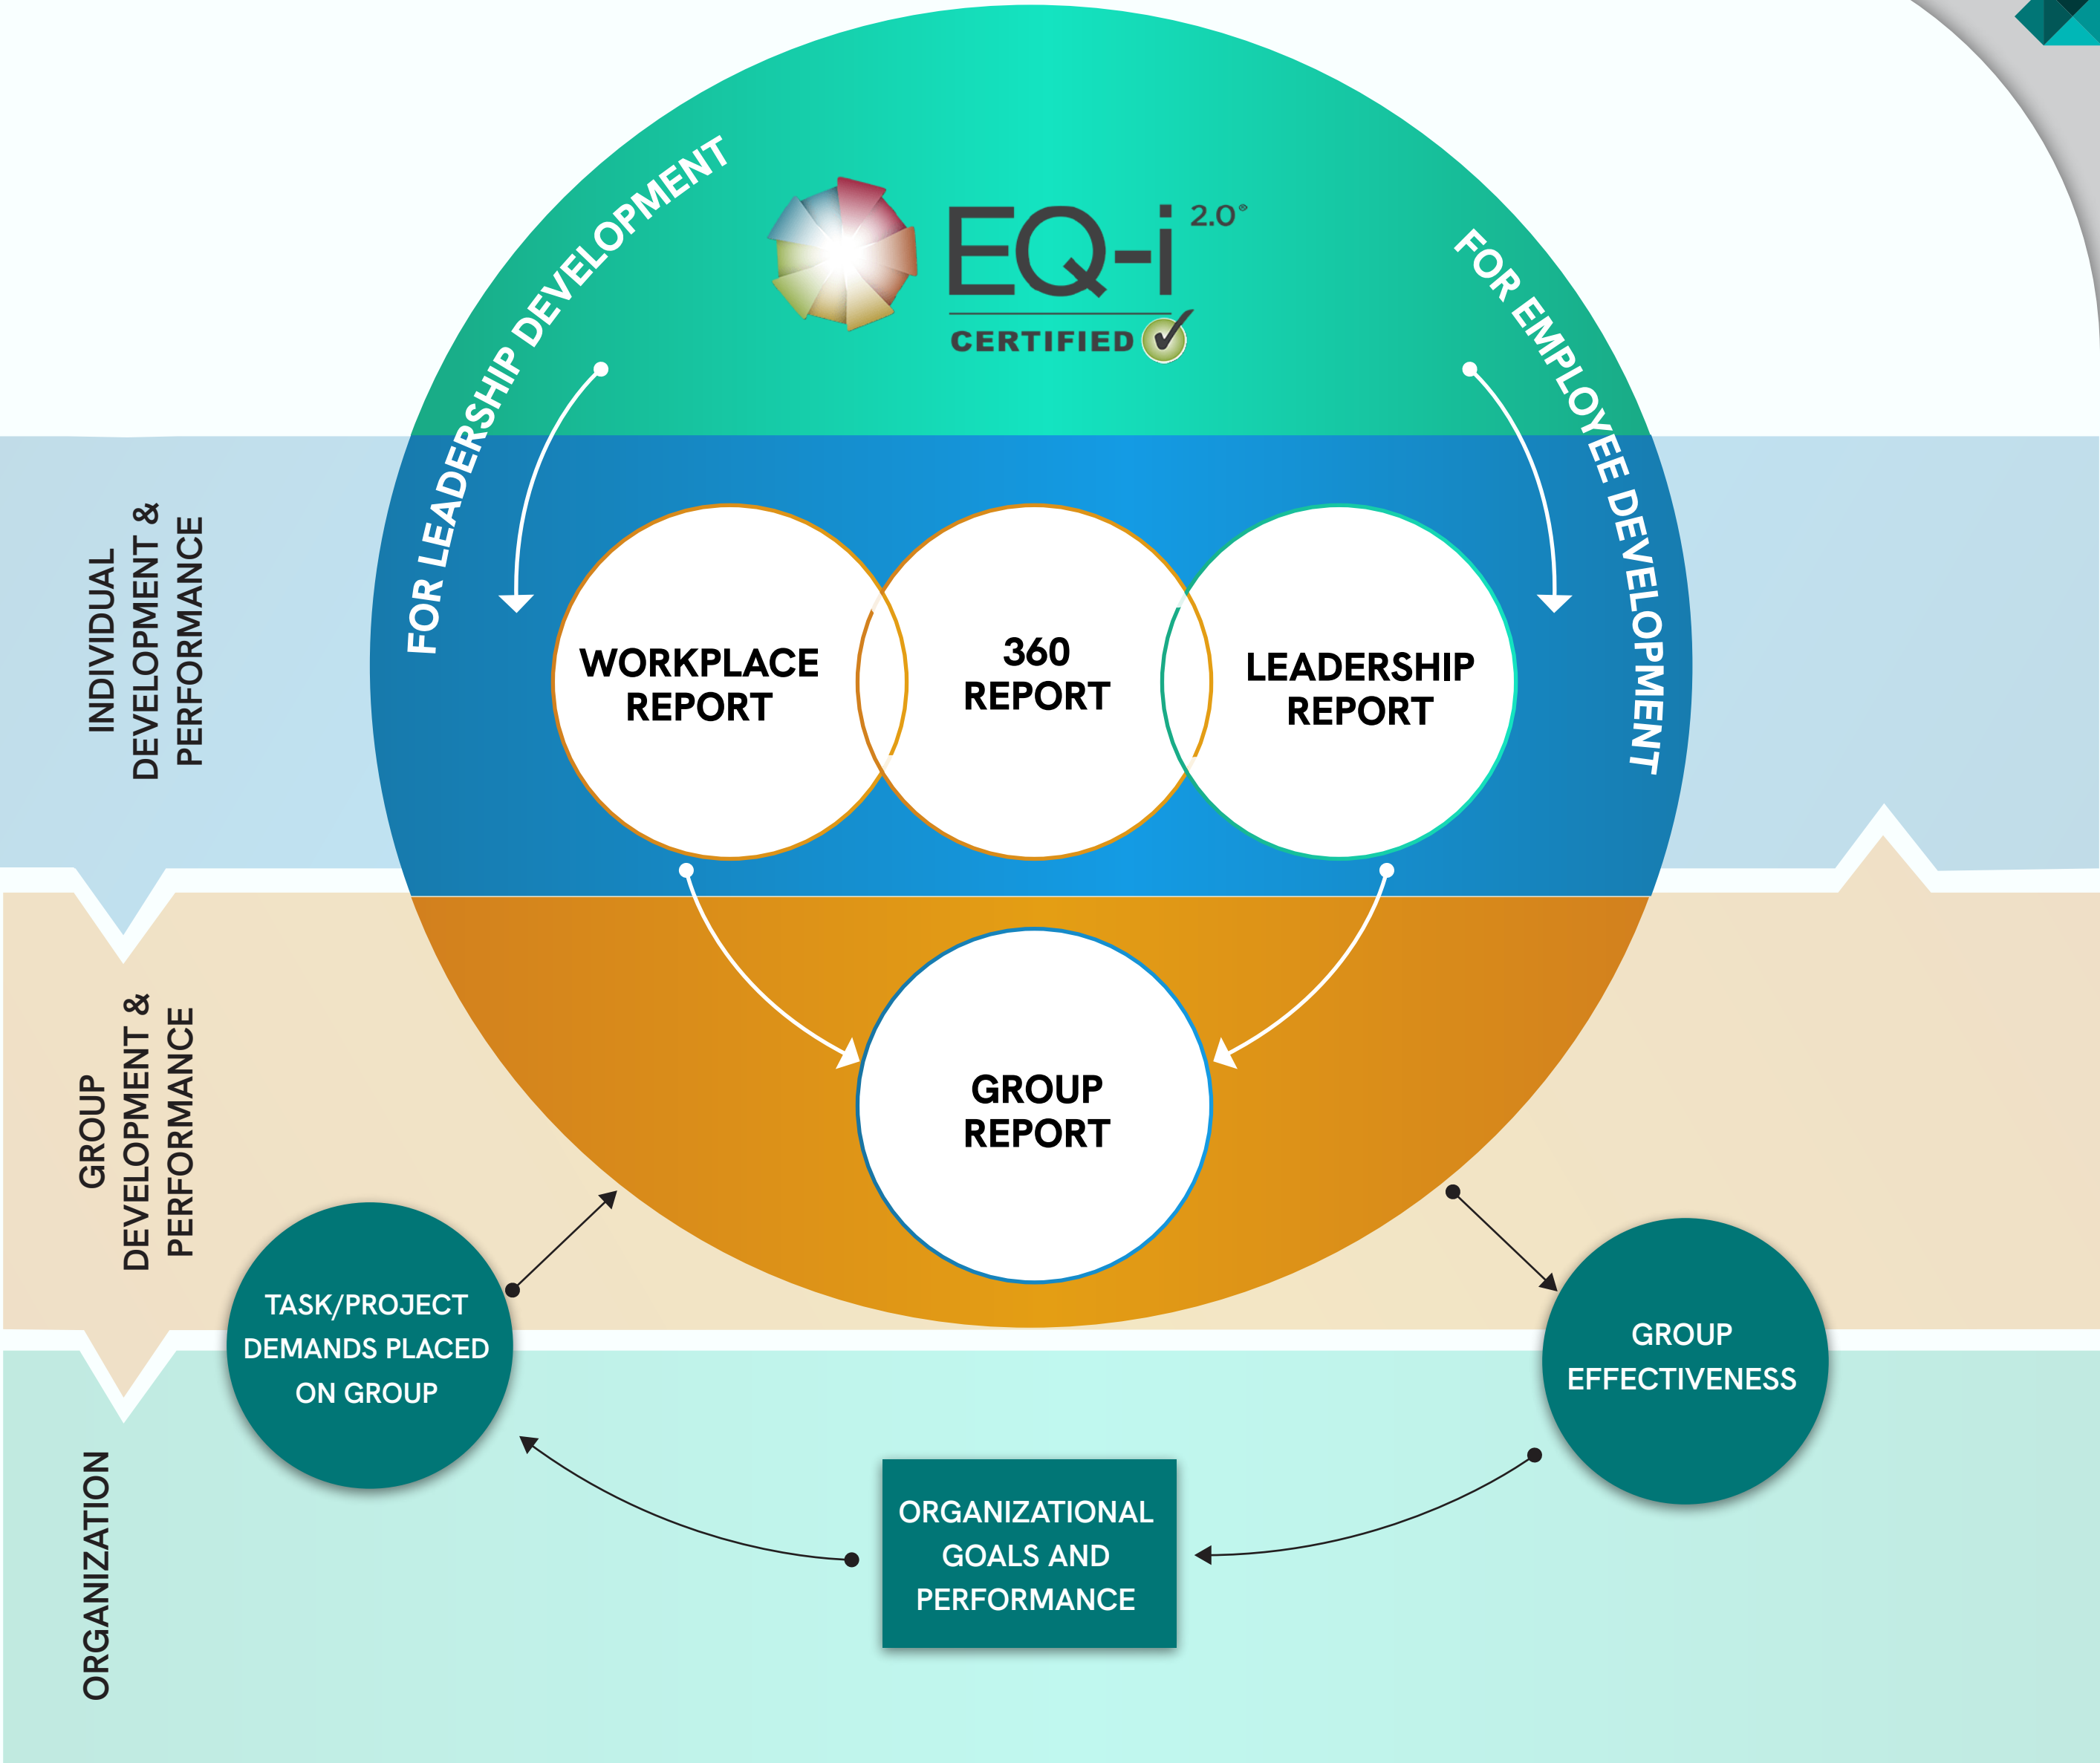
EQ-i 2.0®
CERTIFIED

FOR LEADERSHIP DEVELOPMENT

FOR EMPLOYEE DEVELOPMENT

INDIVIDUAL DEVELOPMENT & PERFORMANCE

WORKPLACE REPORT

360 REPORT

LEADERSHIP REPORT

GROUP DEVELOPMENT & PERFORMANCE

GROUP REPORT

TASK/PROJECT DEMANDS PLACED ON GROUP

GROUP EFFECTIVENESS

ORGANIZATION

ORGANIZATIONAL GOALS AND PERFORMANCE